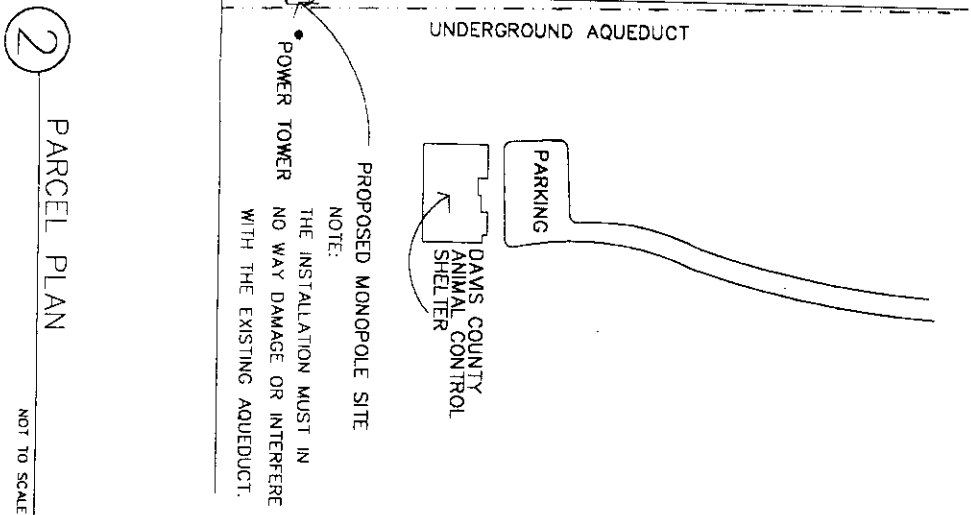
UNDERGROUND AQUEDUCT

POWER TOWER

PROPOSED MONOPOLE SITE
NOTE:
THE INSTALLATION MUST IN NO WAY DAMAGE OR INTERFERE WITH THE EXISTING AQUEDUCT.

PARKING

DAVIS COUNTY ANIMAL CONTROL SHELTER

2

PARCEL PLAN

NOT TO SCALE